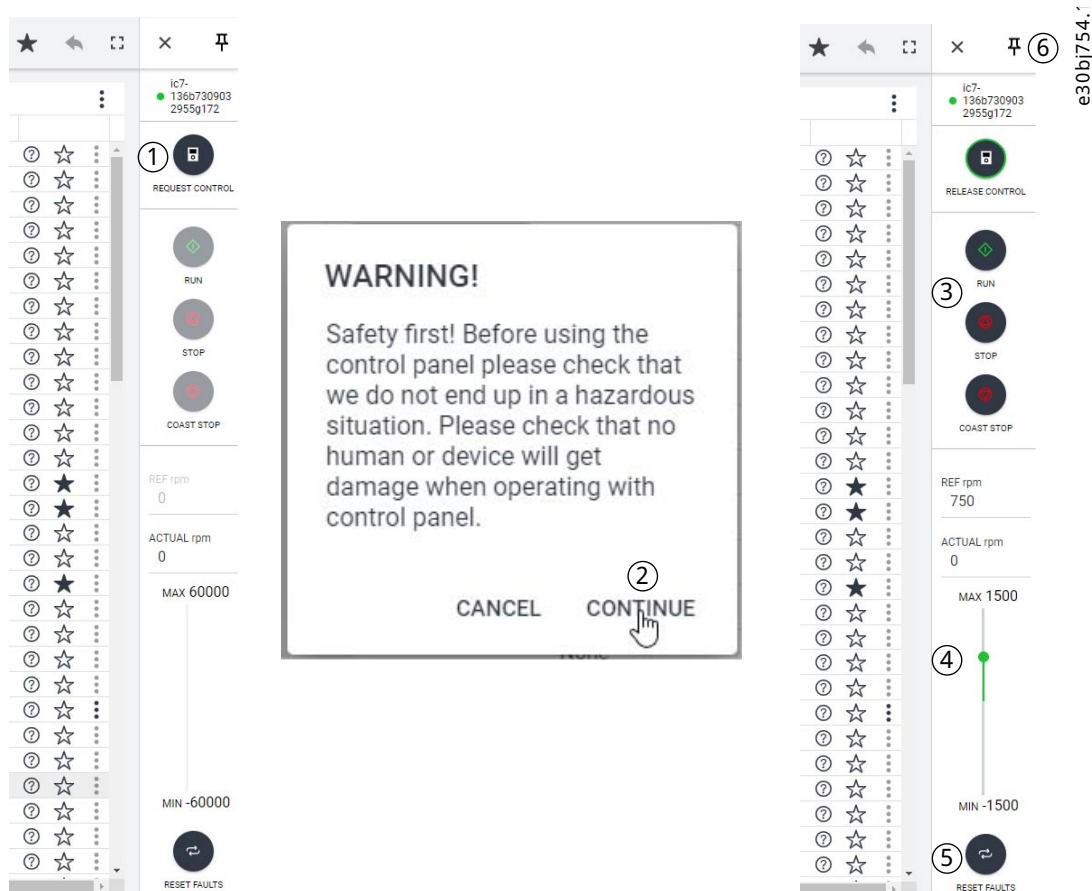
ic7-136b730903 2955g172

1

REQUEST CONTROL

RUN

STOP

COAST STOP

REF rpm
0

ACTUAL rpm
0

MAX 60000

MIN -60000

RESET FAULTS

WARNING!

Safety first! Before using the control panel please check that we do not end up in a hazardous situation. Please check that no human or device will get damage when operating with control panel.

2

CANCEL CONTINUE

None

6

e30bj754.

ic7-136b730903 2955g172

RELEASE CONTROL

3

RUN

STOP

COAST STOP

REF rpm
750

ACTUAL rpm
0

MAX 1500

4

MIN -1500

5

RESET FAULTS